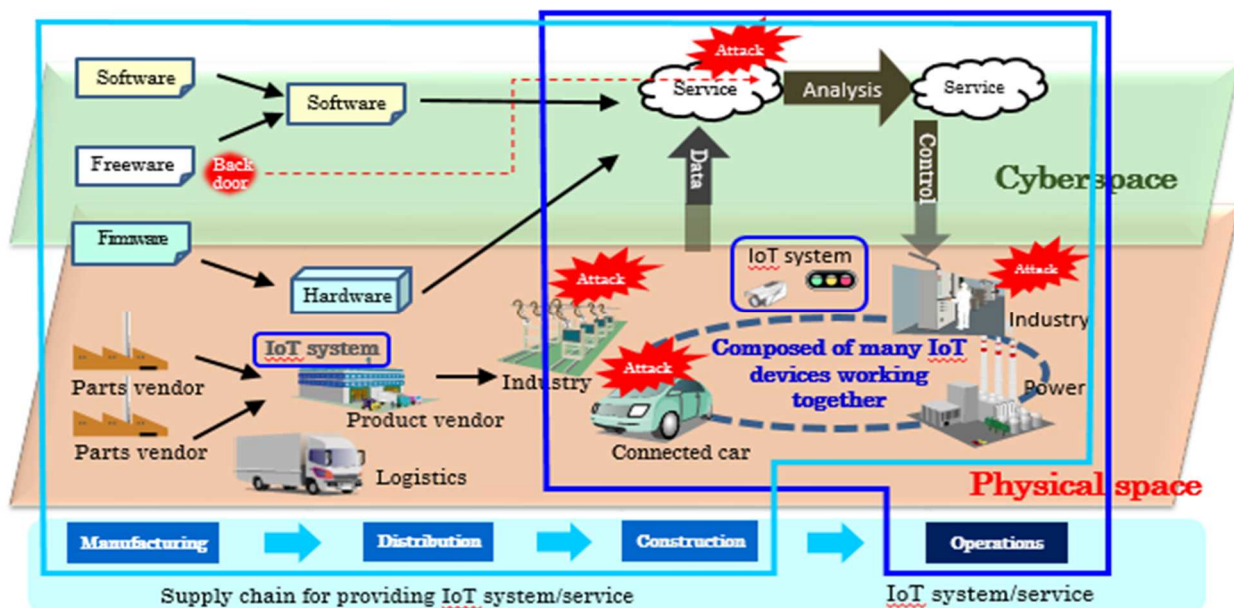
Software
Software
Freeware
Back door
Attack
Service
Analysis
Service
Data
Control
Cyberspace
Firmware
Hardware
IoT system
Attack
Attack
Industry
IoT system
Composed of many IoT devices working together
Attack
Industry
Power
Parts vendor
Product vendor
Parts vendor
Connected car
Logistics
Physical space
Manufacturing
Distribution
Construction
Operations
Supply chain for providing IoT system/service
IoT system/service